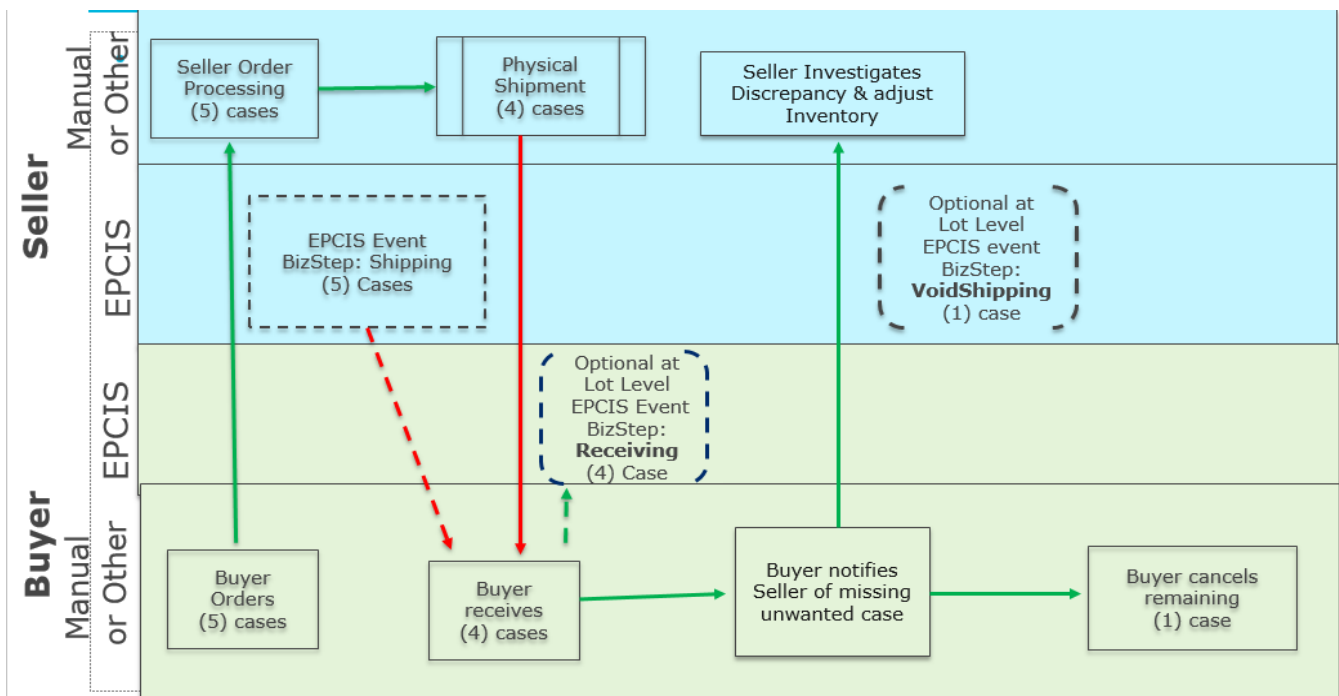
Seller

Manual or Other

EPCIS

Seller Order Processing (5) cases

Physical Shipment (4) cases

Seller Investigates Discrepancy & adjust Inventory

EPCIS Event BizStep: Shipping (5) Cases

Optional at Lot Level EPCIS event BizStep: **VoidShipping** (1) case

Buyer

EPCIS

Manual or Other

Optional at Lot Level EPCIS Event BizStep: **Receiving** (4) Case

Buyer Orders (5) cases

Buyer receives (4) cases

Buyer notifies Seller of missing unwanted case

Buyer cancels remaining (1) case